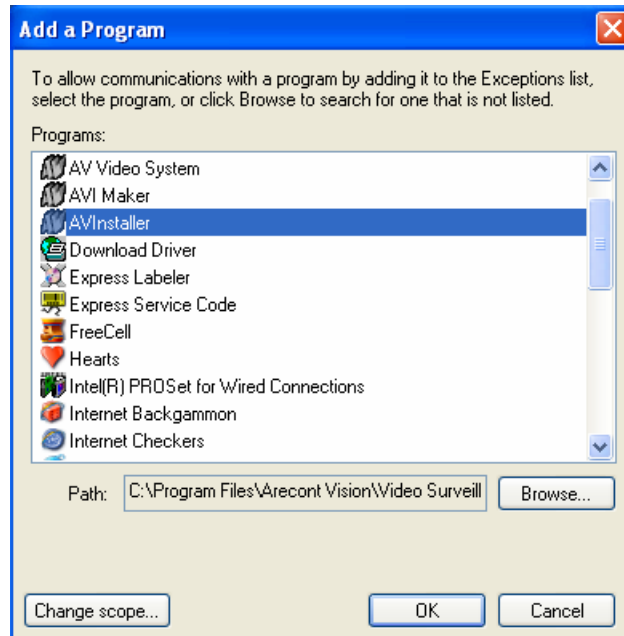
Add a Program

To allow communications with a program by adding it to the Exceptions list, select the program, or click Browse to search for one that is not listed.

Programs:

AV Video System
AVI Maker
AVInstaller
Download Driver
Express Labeler
Express Service Code
FreeCell
Hearts
Intel(R) PROSet for Wired Connections
Internet Backgammon
Internet Checkers

Path: C:\Program Files\Arecont Vision\Video Surveill

Browse...

Change scope...

OK

Cancel